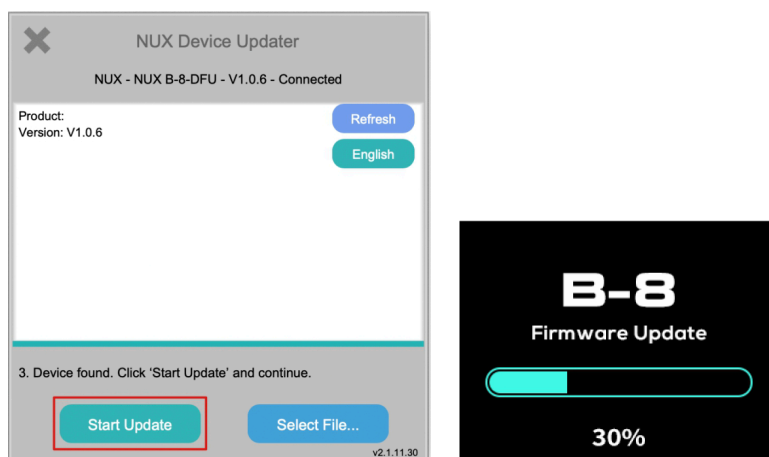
NUX Device Updater

NUX - NUX B-8-DFU - V1.0.6 - Connected

Product:
Version: V1.0.6

Refresh

English

3. Device found. Click 'Start Update' and continue.

Start Update

Select File...

v2.1.11.30

B-8

Firmware Update

30%